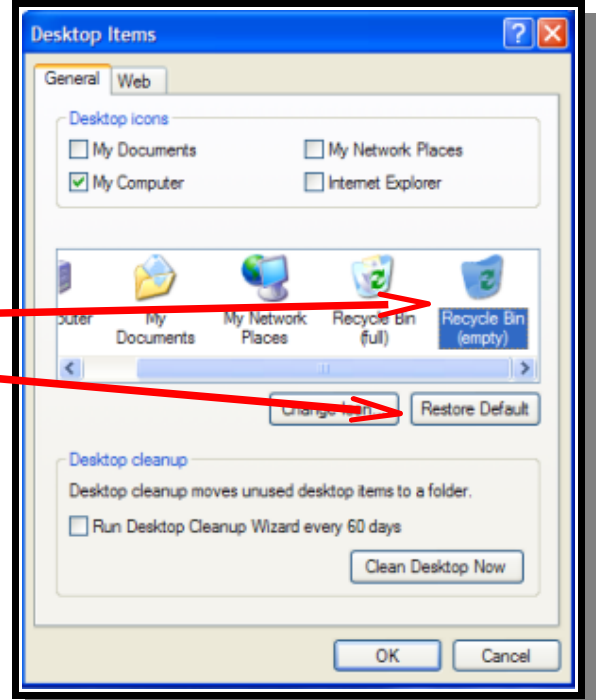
Desktop Items

General Web

Desktop icons

My Documents
My Network Places
My Computer
Internet Explorer

puter
My Documents
My Network Places
Recycle Bin (full)
Recycle Bin (empty)

Change Icon
Restore Default

Desktop cleanup

Desktop cleanup moves unused desktop items to a folder.

Run Desktop Cleanup Wizard every 60 days

Clean Desktop Now

OK
Cancel